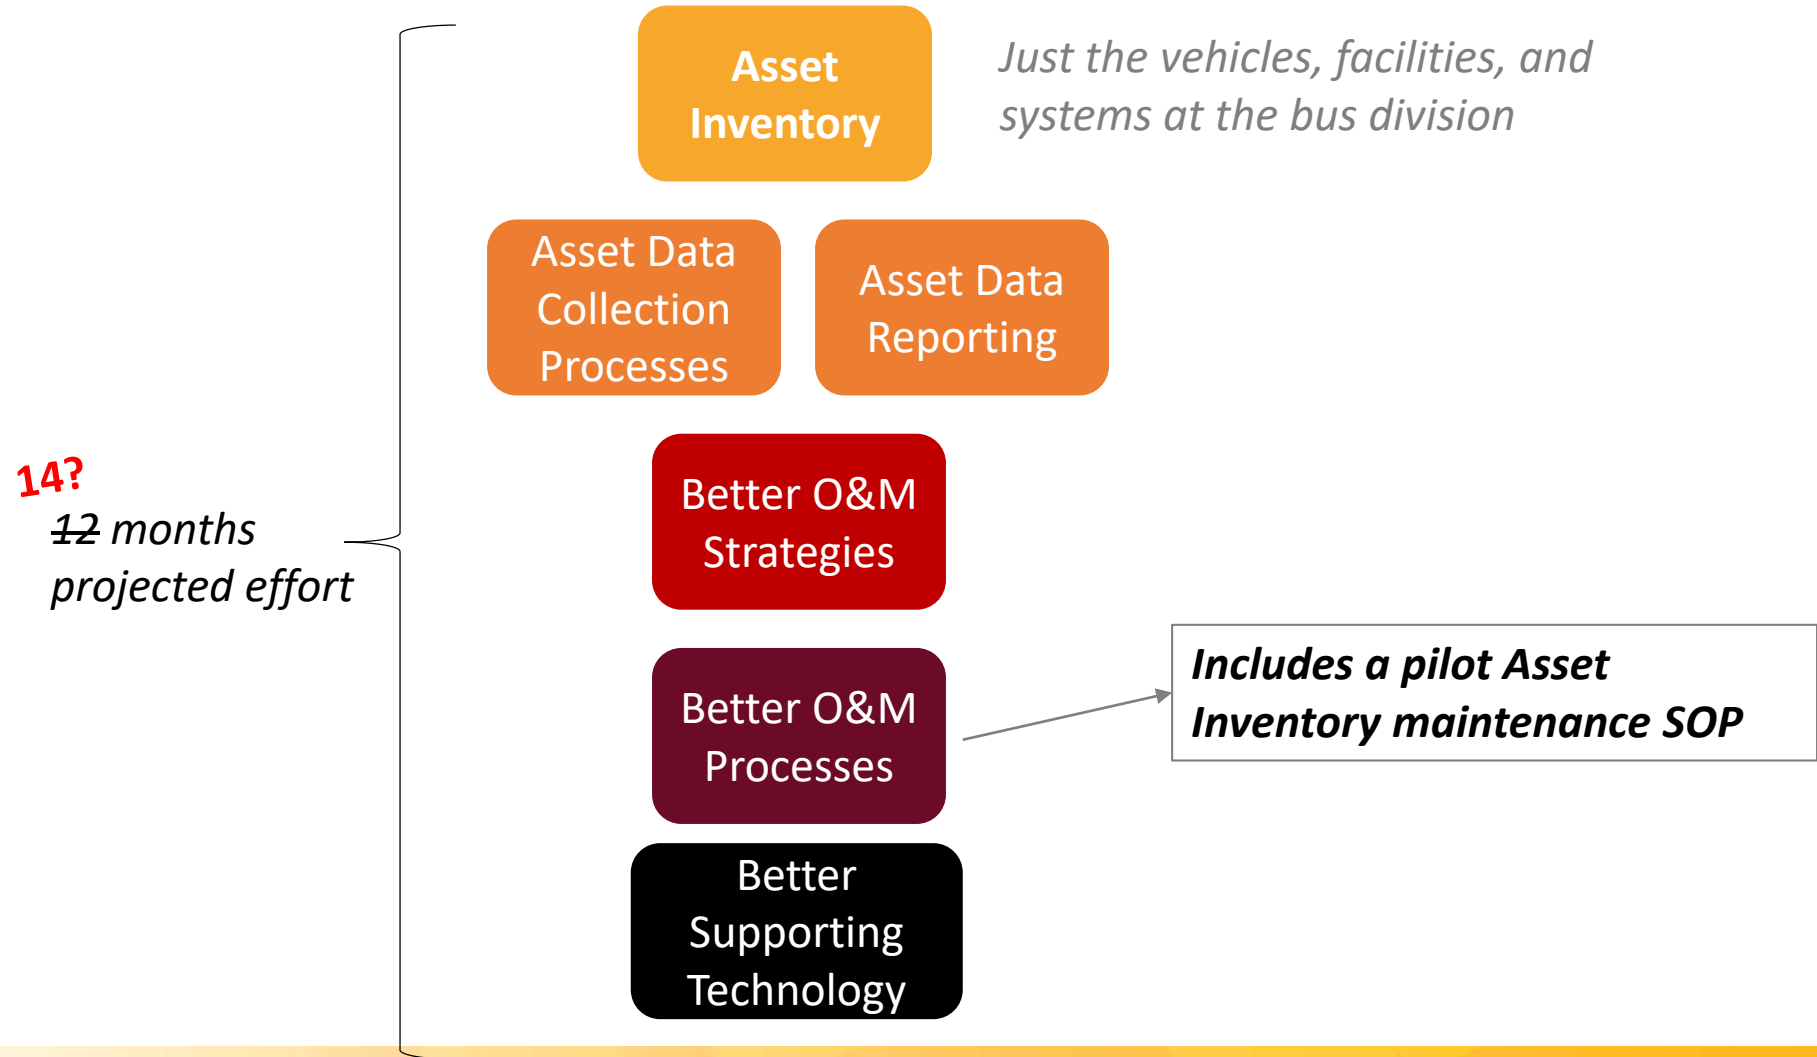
Asset Inventory

Just the vehicles, facilities, and systems at the bus division

Asset Data Collection Processes

Asset Data Reporting

14?

~~12~~ months projected effort

Better O&M Strategies

Better O&M Processes

Includes a pilot Asset Inventory maintenance SOP

Better Supporting Technology